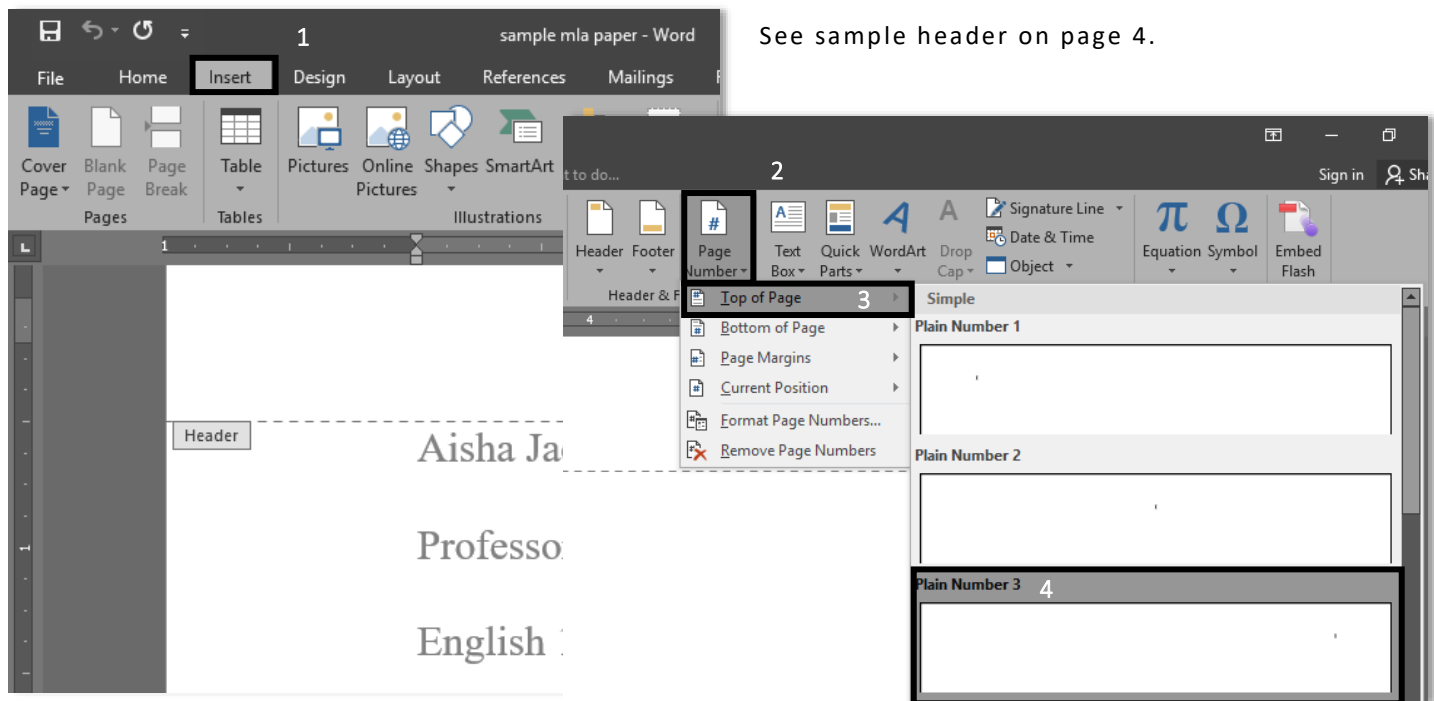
1

sample mla paper - Word

File Home Insert Design Layout References Mailings

Cover Page Blank Page Page Break

Pages

Table

Tables

Pictures Online Pictures Shapes SmartArt

Illustrations

Header

Aisha Ja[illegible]

Professo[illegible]

English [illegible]

See sample header on page 4.

t to do...

2

Sign in Sh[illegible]

Header Footer Page Number

Header & F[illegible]

Text Box Quick Parts WordArt Drop Cap

Signature Line

Date & Time

Object

Equation Symbol

Embed Flash

Top of Page 3

Bottom of Page

Page Margins

Current Position

Format Page Numbers...

Remove Page Numbers

Simple

Plain Number 1

Plain Number 2

Plain Number 3 4